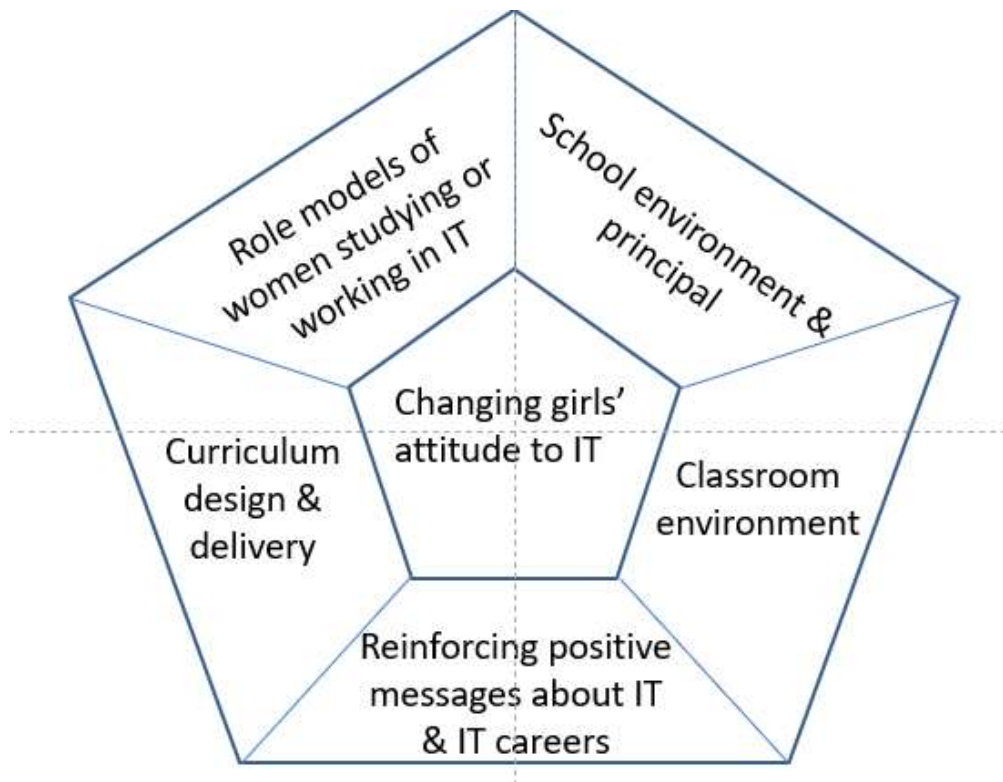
Role models of women studying or working in IT

School environment & principal

Changing girls' attitude to IT

Curriculum design & delivery

Classroom environment

Reinforcing positive messages about IT & IT careers